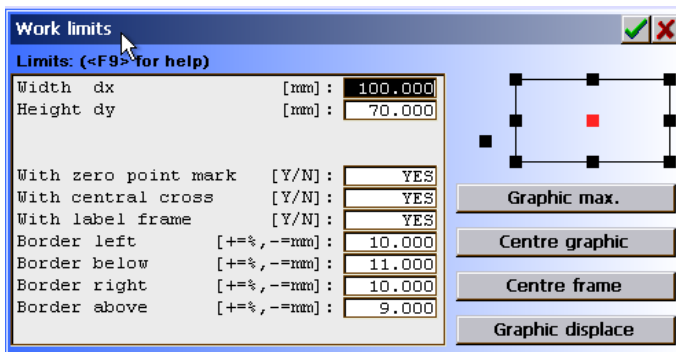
Work limits

Limits: (<F9> for help)

| | | |
|---|---|---|
| Width dx | [mm]: | 100.000 |
| Height dy | [mm]: | 70.000 |
| With zero point mark | [Y/N]: | YES |
| With central cross | [Y/N]: | YES |
| With label frame | [Y/N]: | YES |
| Border left | [+=%,-=mm]: | 10.000 |
| Border below | [+=%,-=mm]: | 11.000 |
| Border right | [+=%,-=mm]: | 10.000 |
| Border above | [+=%,-=mm]: | 9.000 |

Graphic max.

Centre graphic

Centre frame

Graphic displace